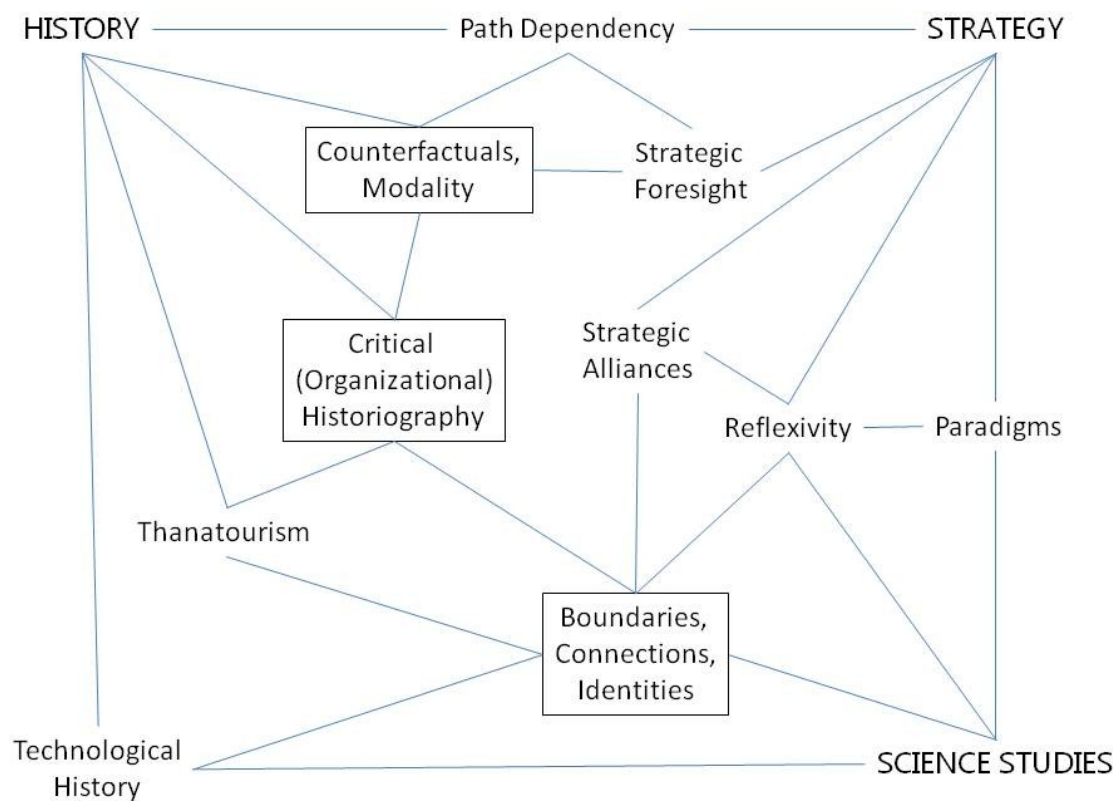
HISTORY

Path Dependency

STRATEGY

Counterfactuals, Modality

Strategic Foresight

Critical (Organizational) Historiography

Strategic Alliances

Reflexivity

Paradigms

Thanatourism

Boundaries, Connections, Identities

Technological History

SCIENCE STUDIES